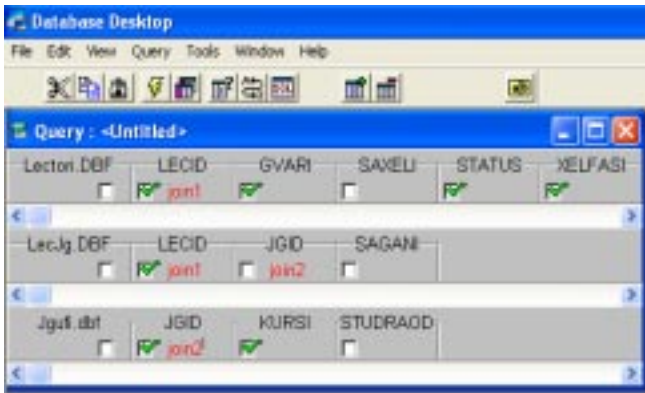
Database Desktop

File Edit View Query Tools Window Help

Query : <Untitled>

| Lector.DBF | LECID | GVARI | SAXELI | STATUS | XELFASI |
|---|---|---|---|---|---|
| | join1 | | | | |

| LecJg.DBF | LECID | JGID | SAGANI |
|---|---|---|---|
| | join1 | join2 | |

| Jgufi.dbf | JGID | KURSI | STUDRAOD |
|---|---|---|---|
| | join2 | | |